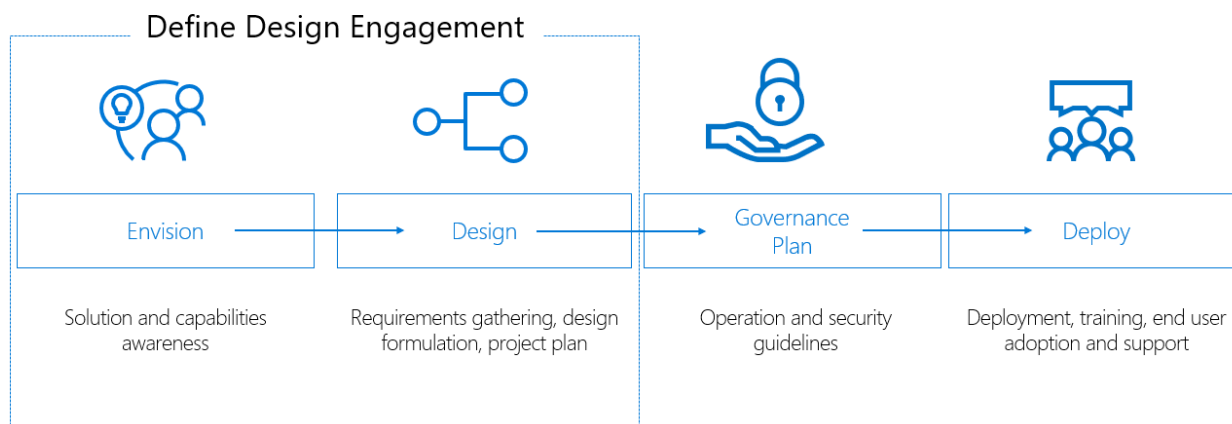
Define Design Engagement

Envision

Solution and capabilities awareness

Design

Requirements gathering, design formulation, project plan

Governance Plan

Operation and security guidelines

Deploy

Deployment, training, end user adoption and support